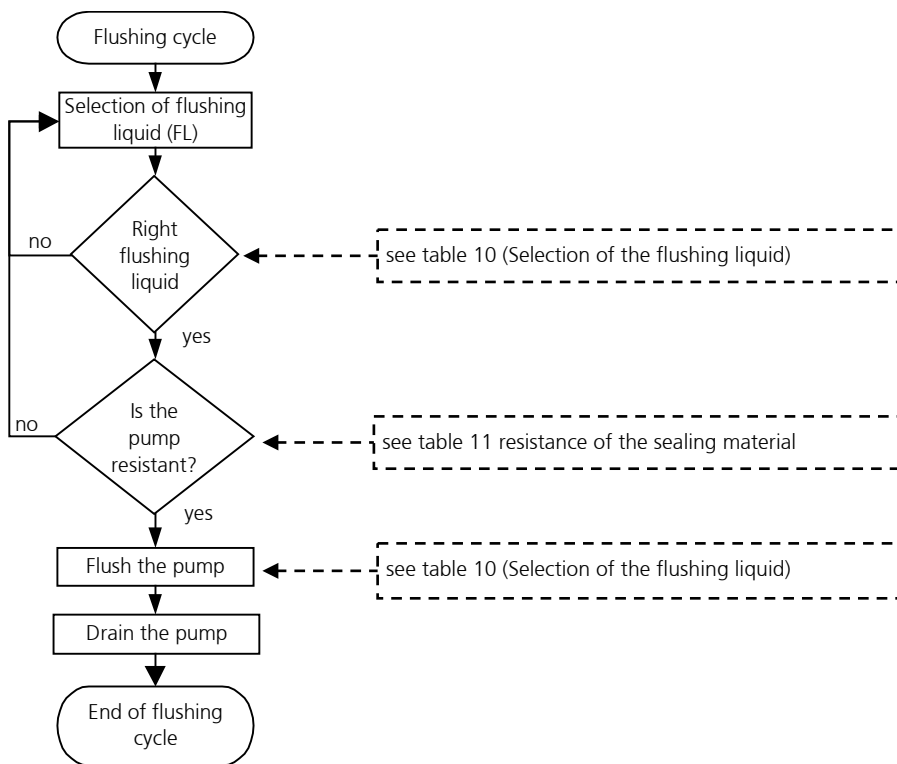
Flushing cycle

Selection of flushing liquid (FL)

Right flushing liquid

no

see table 10 (Selection of the flushing liquid)

yes

Is the pump resistant?

no

see table 11 resistance of the sealing material

yes

Flush the pump

see table 10 (Selection of the flushing liquid)

Drain the pump

End of flushing cycle